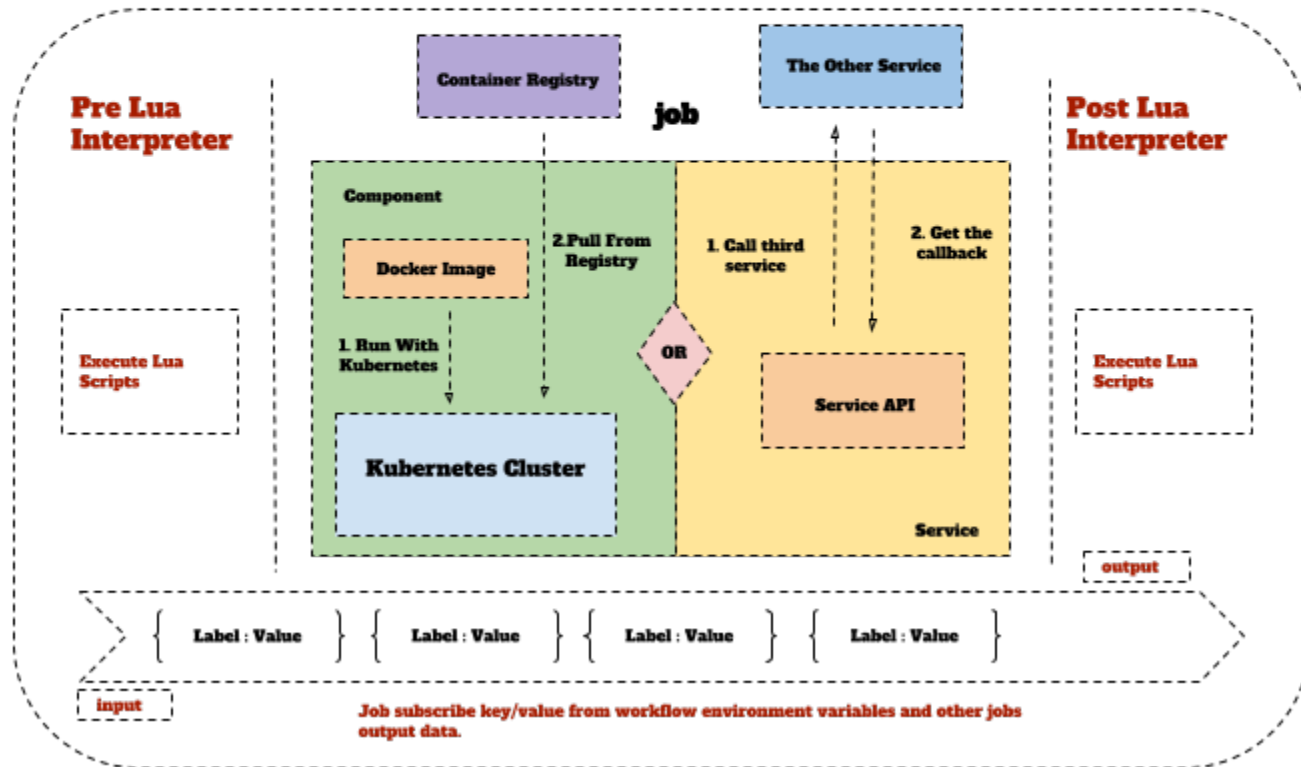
Container Registry

The Other Service

job

Pre Lua Interpreter

Post Lua Interpreter

Component

Docker Image

2.Pull From Registry

1. Run With Kubernetes

Kubernetes Cluster

OR

1. Call third service

2. Get the callback

Service API

Service

Execute Lua Scripts

Execute Lua Scripts

output

{ Label : Value } { Label : Value } { Label : Value } { Label : Value }

input

Job subscribe key/value from workflow environment variables and other jobs output data.